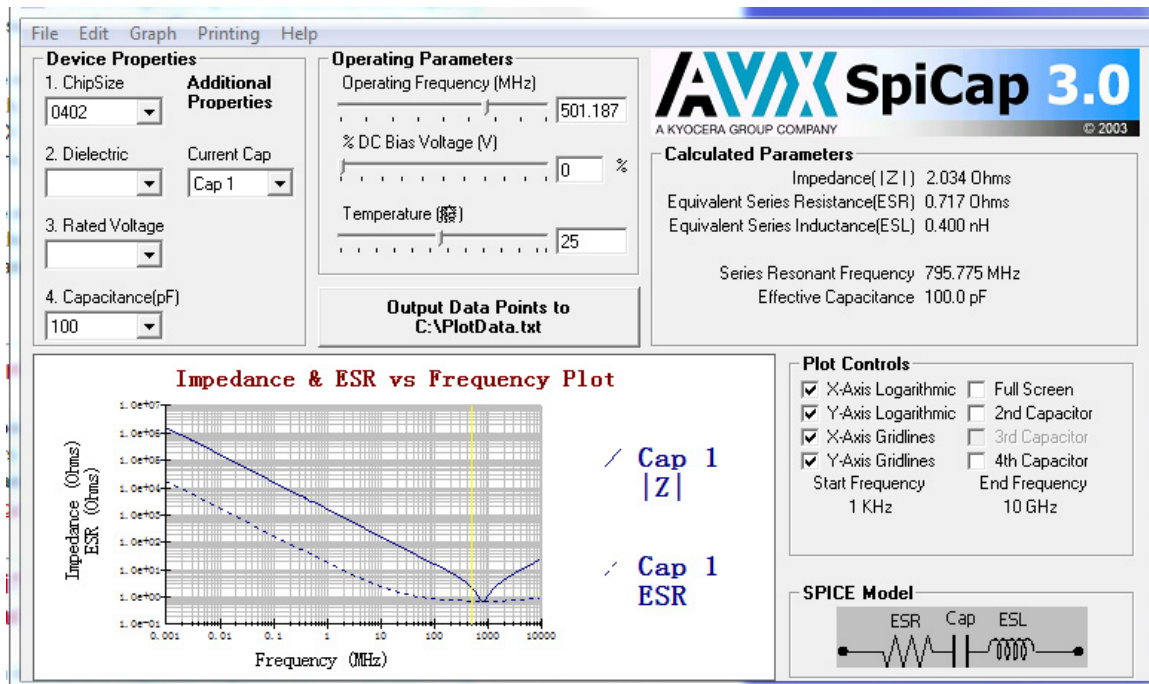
File Edit Graph Printing Help

Device Properties
1. ChipSize
0402
Additional Properties
2. Dielectric
Current Cap
Cap 1
3. Rated Voltage
4. Capacitance(pF)
100

Operating Parameters
Operating Frequency (MHz)
501.187
% DC Bias Voltage (V)
0 %
Temperature ([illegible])
25

Output Data Points to C:\PlotData.txt

AVX SpiCap 3.0
A KYOCERA GROUP COMPANY
© 2003

Calculated Parameters
Impedance(|Z|) 2.034 Ohms
Equivalent Series Resistance(ESR) 0.717 Ohms
Equivalent Series Inductance(ESL) 0.400 nH
Series Resonant Frequency 795.775 MHz
Effective Capacitance 100.0 pF

Impedance & ESR vs Frequency Plot
1.0e+07
1.0e+06
1.0e+05
1.0e+04
1.0e+03
1.0e+02
1.0e+01
1.0e+00
1.0e-01
Impedance (Ohms) ESR (Ohms)
0.001 0.01 0.1 1 10 100 1000 10000
Frequency (MHz)

Cap 1 |Z|
Cap 1 ESR

Plot Controls
X-Axis Logarithmic
Y-Axis Logarithmic
X-Axis Gridlines
Y-Axis Gridlines
Full Screen
2nd Capacitor
3rd Capacitor
4th Capacitor
Start Frequency
1 KHz
End Frequency
10 GHz

SPICE Model
ESR Cap ESL